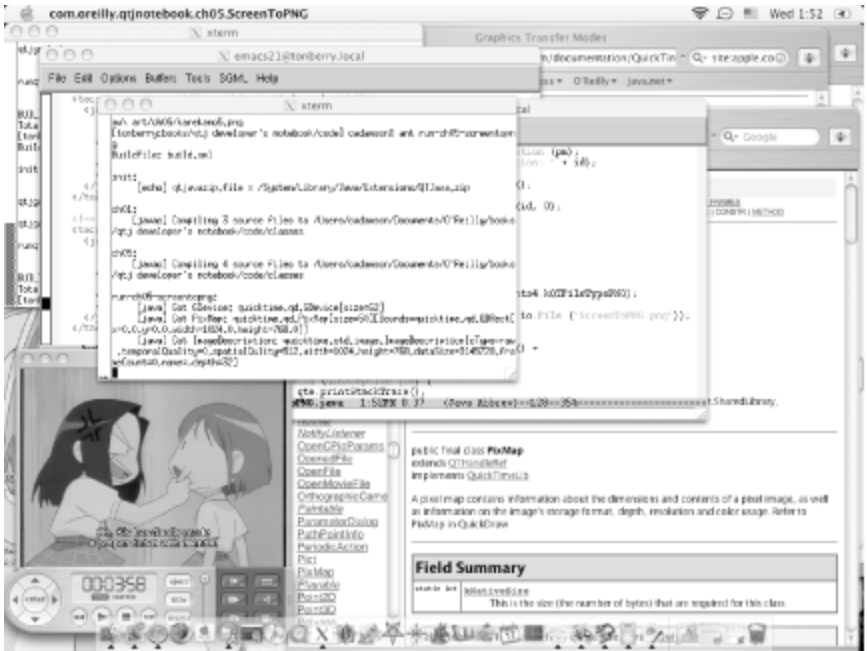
com.oreilly.qtjnotebook.ch05.ScreenToPNG

Wed 1:52

xterm

emacs21@tonberry.local

File Edit Options Buffers Tools SGML Help

Graphics Transfer Modes

m/documentation/QuickTi

site:apple.co

O'Reilly ▾ java.net ▾

xterm

Google

mv art/ch05/karekano5.png
[tonberry:books/qtj developer's notebook/code] cadamson% ant run-ch05-screentopng
Buildfile: build.xml

init:
     [echo] qtjavazip.file = /System/Library/Java/Extensions/QTJava.zip

ch01:
    [javac] Compiling 3 source files to /Users/cadamson/Documents/O'Reilly/books/qtj developer's notebook/code/classes

ch05:
    [javac] Compiling 4 source files to /Users/cadamson/Documents/O'Reilly/books/qtj developer's notebook/code/classes

run-ch05-screentopng:
     [java] Got GDevice: quicktime.qd.GDevice[size=62]
     [java] Got PixMap: quicktime.qd.PixMap[size=50][bounds=quicktime.qd.QDRect[x=0.0,y=0.0,width=1024.0,height=768.0]]
     [java] Got ImageDescription: quicktime.std.image.ImageDescription[cType=raw ,temporalQuality=0,spatialQuality=512,width=1024,height=768,dataSize=3145728,FrameCount=0,name=,depth=32]

tion (pm);
tion: " + id);

();

id, 0);

ts4 kQTFileTypePNG);

io.File ("ScreenToPNG.png"));

e.printStackTrace();

PNG.java   1:52PM 0.37   (Java Abbrev)--L28--35%

tSharedLibrary,

NotifyListener
OpenCPicParams
OpenedFile
OpenFile
OpenMovieFile
OrthographicCame
Paintable
ParameterDialog
PathPointInfo
PeriodicAction
Pict
PixMap
Playable
Point2D
Point3D

public final class PixMap
extends QTHandleRef
implements QuickTimeLib

A pixel map contains information about the dimensions and contents of a pixel image, as well as information on the image's storage format, depth, resolution and color usage. Refer to PixMap in QuickDraw

Field Summary

static int | kNativeSize
This is the size (the number of bytes) that are required for this class.

000358